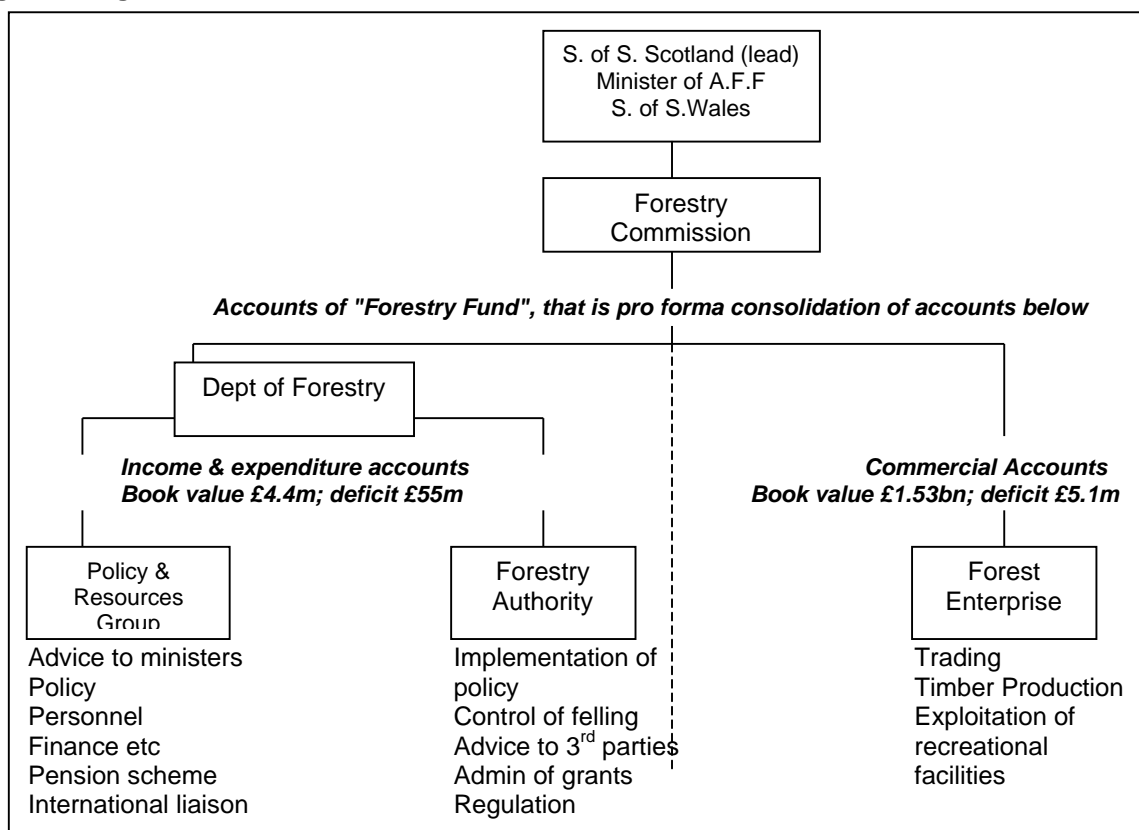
S. of S. Scotland (lead)
Minister of A.F.F
S. of S.Wales

Forestry Commission

***Accounts of "Forestry Fund", that is pro forma consolidation of accounts below***

Dept of Forestry

***Income & expenditure accounts Book value £4.4m; deficit £55m***

***Commercial Accounts Book value £1.53bn; deficit £5.1m***

Policy & Resources Group

Advice to ministers
Policy
Personnel
Finance etc
Pension scheme
International liaison

Forestry Authority

Implementation of policy
Control of felling
Advice to 3$^{rd}$ parties
Admin of grants
Regulation

Forest Enterprise

Trading
Timber Production
Exploitation of recreational facilities